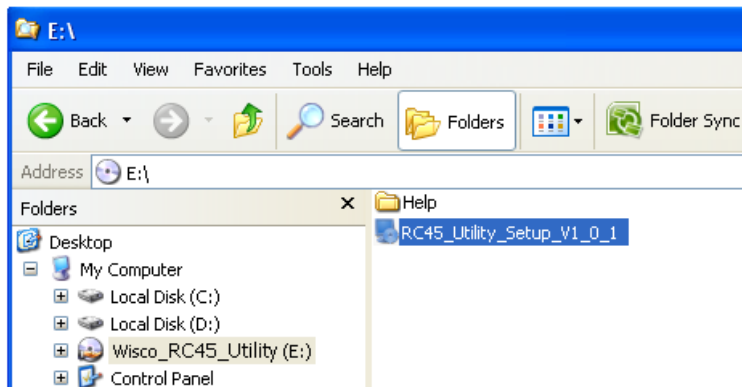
E:\

File Edit View Favorites Tools Help

Back Search Folders Folder Sync

Address E:\

Folders ×

Desktop
My Computer
Local Disk (C:)
Local Disk (D:)
Wisco_RC45_Utility (E:)
Control Panel

Help
RC45_Utility_Setup_V1_0_1